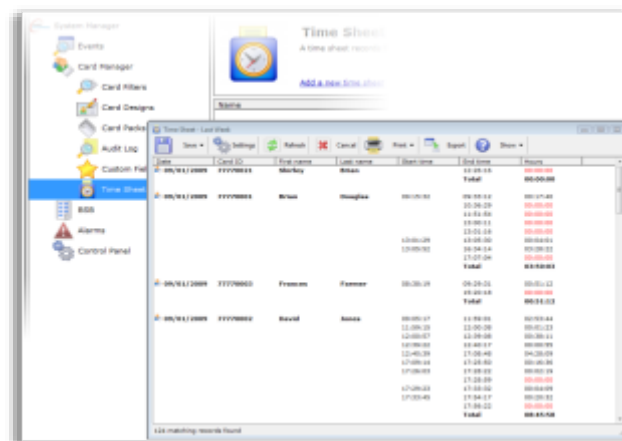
System Manager
Events
Card Manager
Card Filters
Card Designs
Card Packs
Audit Log
Custom Fie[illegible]
Time Sheet
BBS
Alarms
Control Panel

Time Sheet
A time sheet records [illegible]
Add a new time shee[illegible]
Name

Time Sheet - Last Week
Save
Settings
Refresh
Cancel
Print
Export
Show

| Date | Card ID | First name | Last name | Start time | End time | Hours |
|---|---|---|---|---|---|---|
| 09/01/2009 | 77770011 | Shelley | Brian | | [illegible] | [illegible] |
| | | | | | Total | 00:00:00 |
| 09/01/2009 | 77770002 | Brian | Douglas | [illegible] | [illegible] | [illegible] |
| | | | | | Total | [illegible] |
| 09/01/2009 | 77770003 | Frances | Farmer | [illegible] | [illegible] | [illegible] |
| | | | | | Total | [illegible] |
| 09/01/2009 | 77770004 | David | Jones | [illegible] | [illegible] | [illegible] |
| | | | | | Total | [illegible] |

124 matching records found